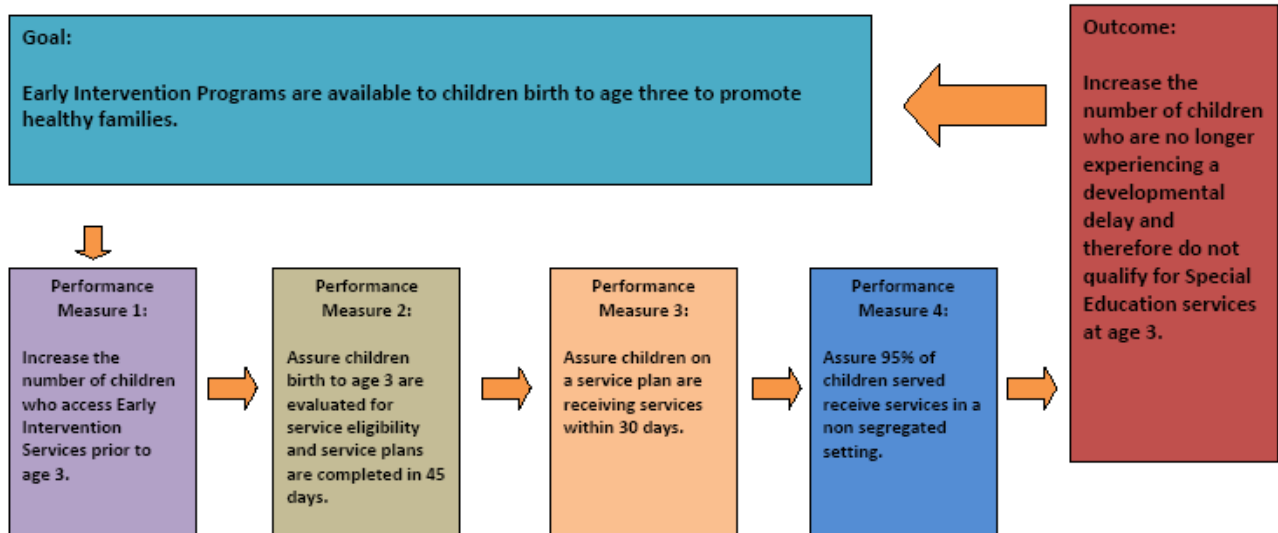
Goal:

Early Intervention Programs are available to children birth to age three to promote healthy families.

Outcome:

Increase the number of children who are no longer experiencing a developmental delay and therefore do not qualify for Special Education services at age 3.

Performance Measure 1:

Increase the number of children who access Early Intervention Services prior to age 3.

Performance Measure 2:

Assure children birth to age 3 are evaluated for service eligibility and service plans are completed in 45 days.

Performance Measure 3:

Assure children on a service plan are receiving services within 30 days.

Performance Measure 4:

Assure 95% of children served receive services in a non segregated setting.